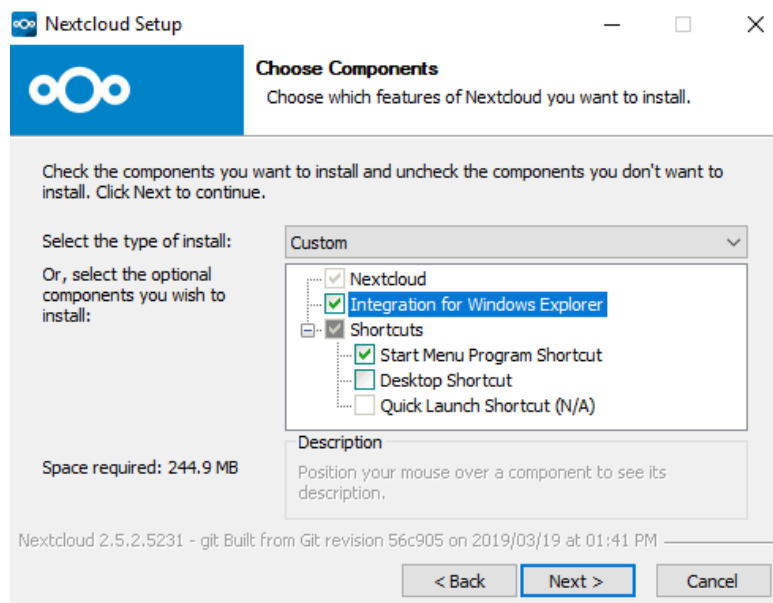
Nextcloud Setup

Choose Components

Choose which features of Nextcloud you want to install.

Check the components you want to install and uncheck the components you don't want to install. Click Next to continue.

Select the type of install:

Custom

Or, select the optional components you wish to install:

Nextcloud
Integration for Windows Explorer
Shortcuts
Start Menu Program Shortcut
Desktop Shortcut
Quick Launch Shortcut (N/A)

Space required: 244.9 MB

Description

Position your mouse over a component to see its description.

Nextcloud 2.5.2.5231 - git Built from Git revision 56c905 on 2019/03/19 at 01:41 PM

< Back

Next >

Cancel